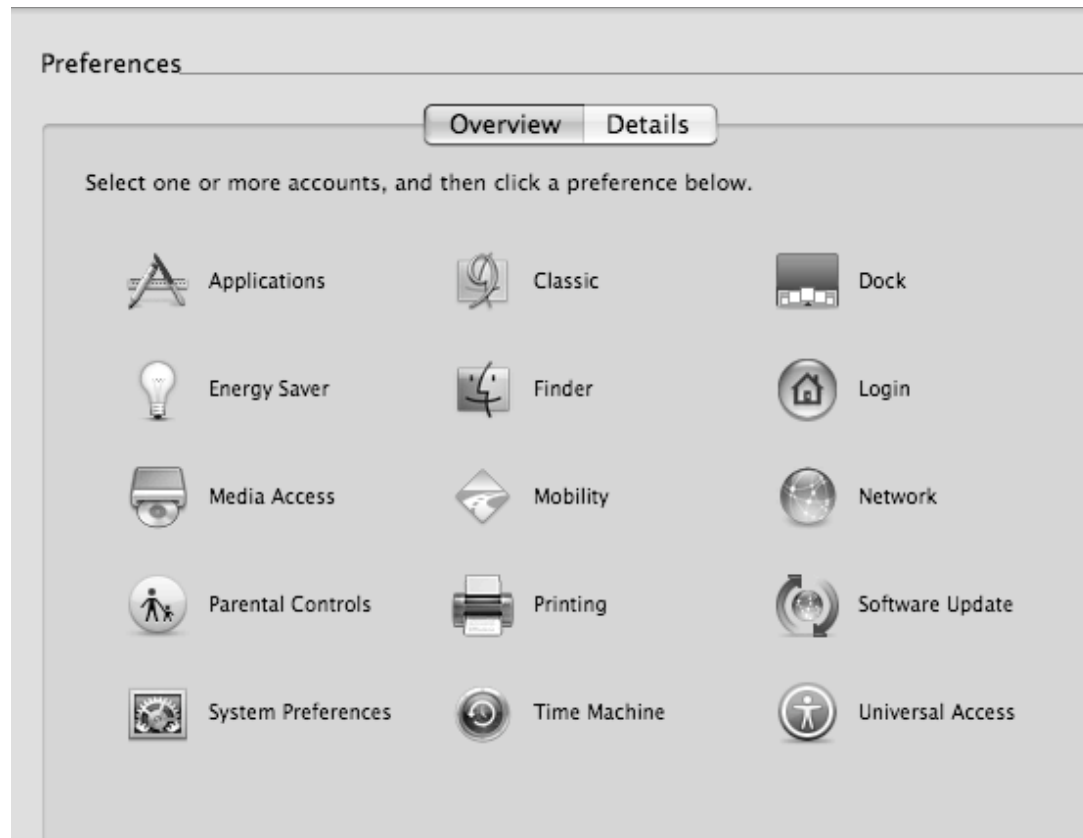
Preferences

Overview Details

Select one or more accounts, and then click a preference below.

Applications
Classic
Dock
Energy Saver
Finder
Login
Media Access
Mobility
Network
Parental Controls
Printing
Software Update
System Preferences
Time Machine
Universal Access